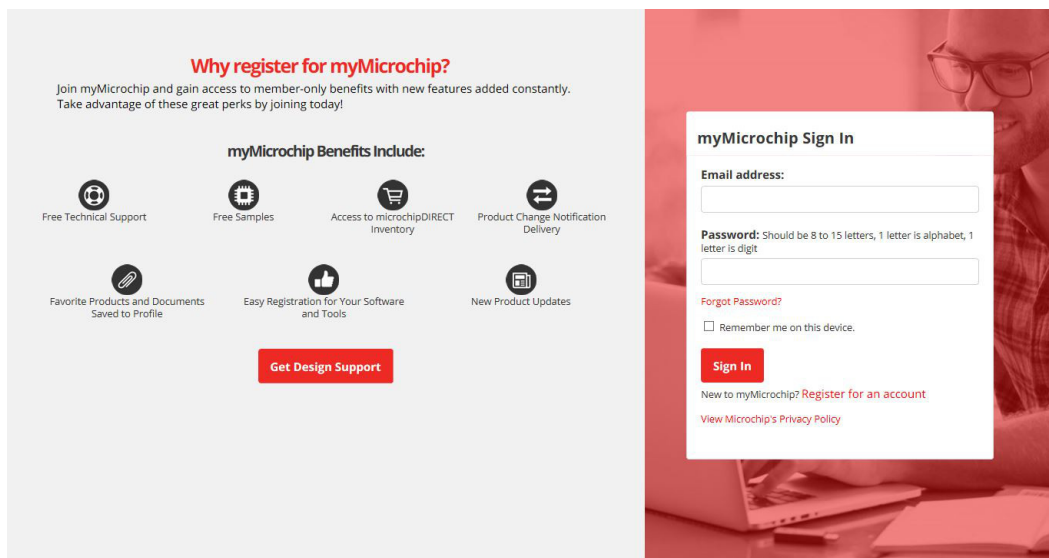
Why register for myMicrochip?

Join myMicrochip and gain access to member-only benefits with new features added constantly. Take advantage of these great perks by joining today!

myMicrochip Benefits Include:

Free Technical Support

Free Samples

Access to microchipDIRECT Inventory

Product Change Notification Delivery

Favorite Products and Documents Saved to Profile

Easy Registration for Your Software and Tools

New Product Updates

Get Design Support

myMicrochip Sign In

Email address:

Password: Should be 8 to 15 letters, 1 letter is alphabet, 1 letter is digit

Forgot Password?

Remember me on this device.

Sign In

New to myMicrochip? Register for an account

View Microchip's Privacy Policy